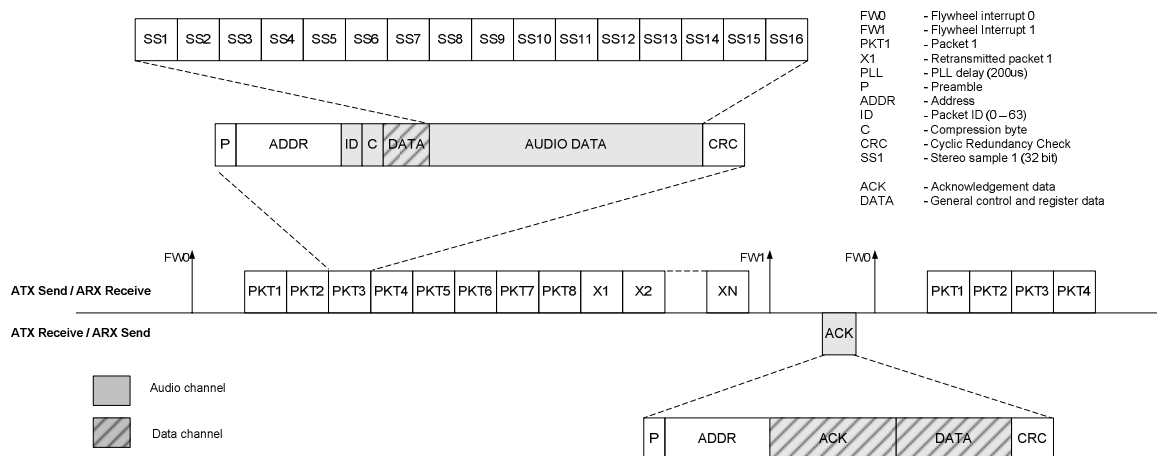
SS1 SS2 SS3 SS4 SS5 SS6 SS7 SS8 SS9 SS10 SS11 SS12 SS13 SS14 SS15 SS16

FW0 - Flywheel interrupt 0
FW1 - Flywheel Interrupt 1
PKT1 - Packet 1
X1 - Retransmitted packet 1
PLL - PLL delay (200us)
P - Preamble
ADDR - Address
ID - Packet ID (0 – 63)
C - Compression byte
CRC - Cyclic Redundancy Check
SS1 - Stereo sample 1 (32 bit)

ACK - Acknowledgement data
DATA - General control and register data

P ADDR ID C DATA AUDIO DATA CRC

FW0 FW1 FW0

ATX Send / ARX Receive

PKT1 PKT2 PKT3 PKT4 PKT5 PKT6 PKT7 PKT8 X1 X2 XN PKT1 PKT2 PKT3 PKT4

ATX Receive / ARX Send

ACK

Audio channel

Data channel

P ADDR ACK DATA CRC